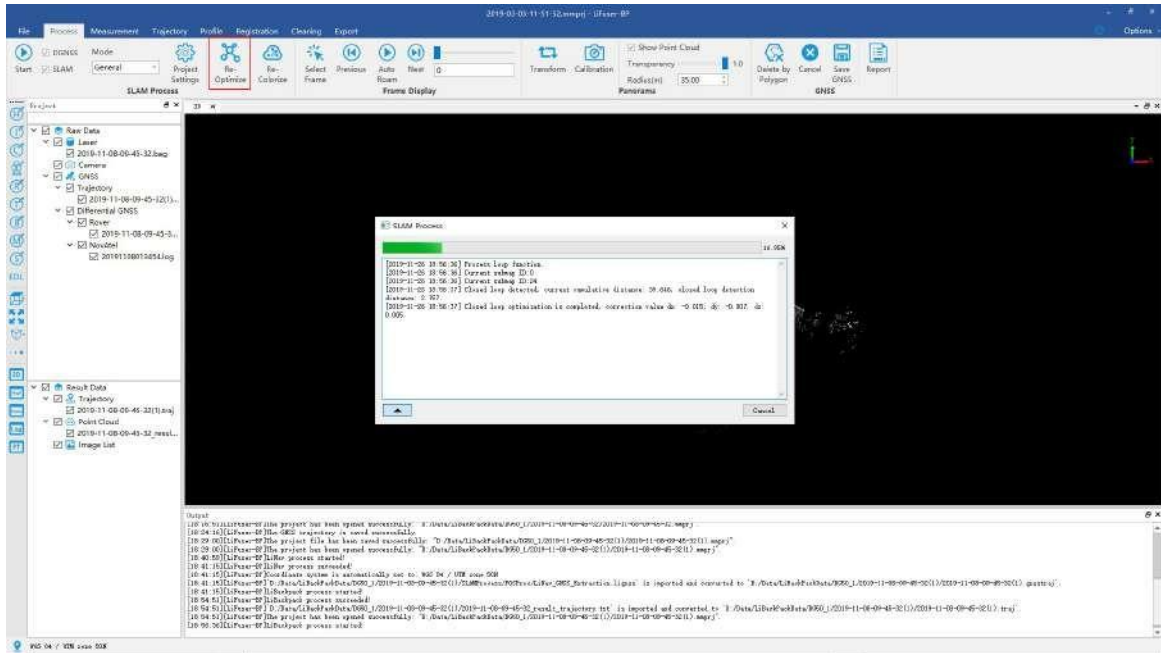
2019-03-05-11-51-52.lwmprj - LiFuser-BP

File Process Measurement Trajectory Profile Registration Clearing Export

Options

Start DGNSS SLAM Mode General Project Settings Re-Optimize Re-Colorize
SLAM Process

Select Frame Previous Auto Roam Next 0
Frame Display

Transform Calibration Show Point Cloud Transparency 1.0 Radius(m) 35.00
Panorama

Delete by Polygon Cancel Save GNSS Report
GNSS

Project

Raw Data
Laser
2019-11-08-09-45-32.bag
Camera
GNSS
Trajectory
2019-11-08-09-45-32(1)...
Differential GNSS
Rover
2019-11-08-09-45-3...
NovAtel
20191108015854.log

Result Data
Trajectory
2019-11-08-09-45-32(1).traj
Point Cloud
2019-11-08-09-45-32_resul...
Image List

SLAM Process

16.95%

[2019-11-26 18:56:36] Process loop function.
[2019-11-26 18:56:36] Current submap ID:0
[2019-11-26 18:56:36] Current submap ID:24
[2019-11-26 18:56:37] Closed loop detected, current cumulative distance: 39.046, closed loop detection distance: 0.757
[2019-11-26 18:56:37] Closed loop optimization is completed, correction value dx: -0.015; dy: -0.007; dz: 0.005.

Cancel

Output

[18:16:51][LiFuser-BP]The project has been opened successfully: "E:/Data/LiBackPackData/BG50_1/2019-11-08-09-45-32/2019-11-08-09-45-32.mmprj"
[18:24:16][LiFuser-BP]The GNSS trajectory is saved successfully: "D:/Data/LiBackPackData/BG50_1/2019-11-08-09-45-32(1)/2019-11-08-09-45-32(1).mmprj"
[18:29:00][LiFuser-BP]The project file has been saved successfully: "D:/Data/LiBackPackData/BG50_1/2019-11-08-09-45-32(1)/2019-11-08-09-45-32(1).mmprj"
[18:29:00][LiFuser-BP]The project has been opened successfully: "E:/Data/LiBackPackData/BG50_1/2019-11-08-09-45-32(1)/2019-11-08-09-45-32(1).mmprj"
[18:40:59][LiFuser-BP]LiFuser process started!
[18:41:15][LiFuser-BP]LiFuser process succeeded!
[18:41:15][LiFuser-BP]Coordinate system is automatically set to: WGS 84 / UTM zone 50N
[18:41:15][LiFuser-BP]D:/Data/LiBackPackData/BG50_1/2019-11-08-09-45-32(1)/SLAMProcess/POSProc/LiFus_GNSS_Extraction.ligsz is imported and converted to "E:/Data/LiBackPackData/BG50_1/2019-11-08-09-45-32(1)/2019-11-08-09-45-32(1).gnsstraj".
[18:41:15][LiFuser-BP]LiBackpack process started!
[18:54:51][LiFuser-BP]LiBackpack process succeeded!
[18:54:51][LiFuser-BP]D:/Data/LiBackPackData/BG50_1/2019-11-08-09-45-32(1)/2019-11-08-09-45-32_result_trajectory.txt is imported and converted to "E:/Data/LiBackPackData/BG50_1/2019-11-08-09-45-32(1)/2019-11-08-09-45-32(1).traj".
[18:54:51][LiFuser-BP]The project has been opened successfully: "E:/Data/LiBackPackData/BG50_1/2019-11-08-09-45-32(1)/2019-11-08-09-45-32(1).mmprj".
[18:56:36][LiFuser-BP]LiBackpack process started!

WGS 84 / UTM zone 50N